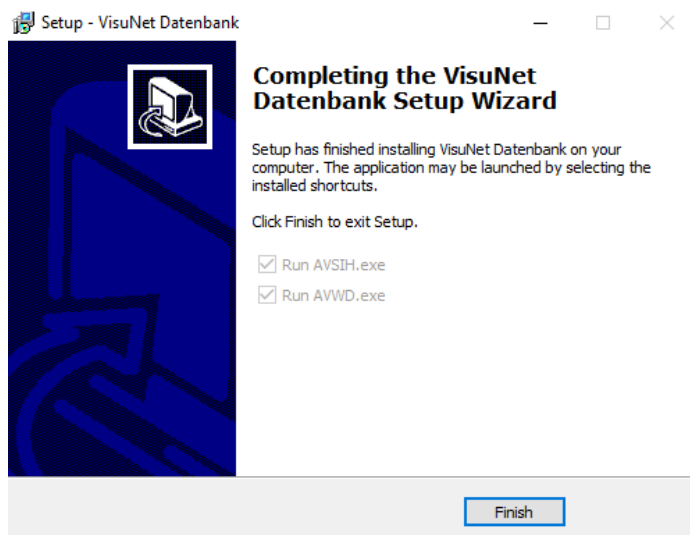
Setup - VisuNet Datenbank

Completing the VisuNet Datenbank Setup Wizard

Setup has finished installing VisuNet Datenbank on your computer. The application may be launched by selecting the installed shortcuts.

Click Finish to exit Setup.

Run AVSIH.exe

Run AVWD.exe

Finish